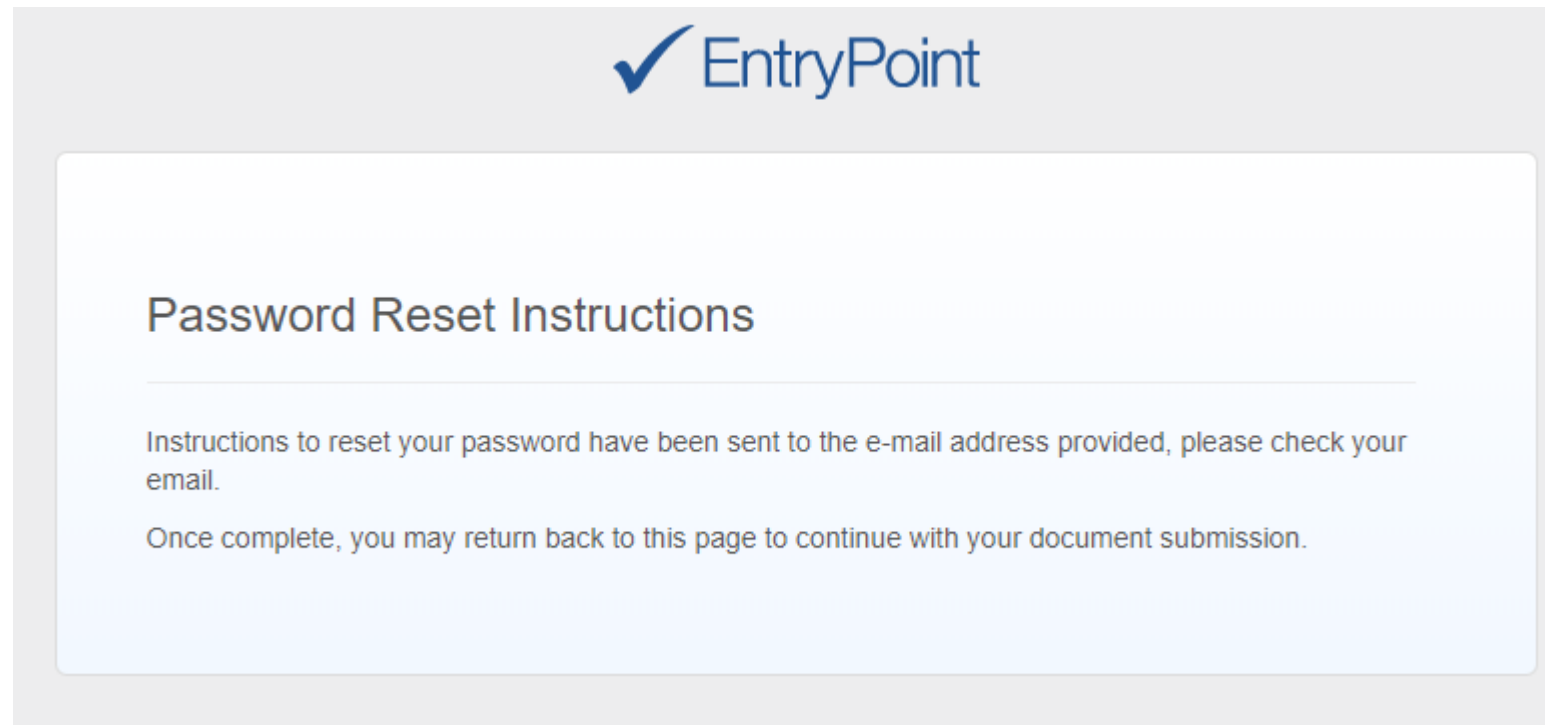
✓ EntryPoint

Password Reset Instructions

Instructions to reset your password have been sent to the e-mail address provided, please check your email.

Once complete, you may return back to this page to continue with your document submission.